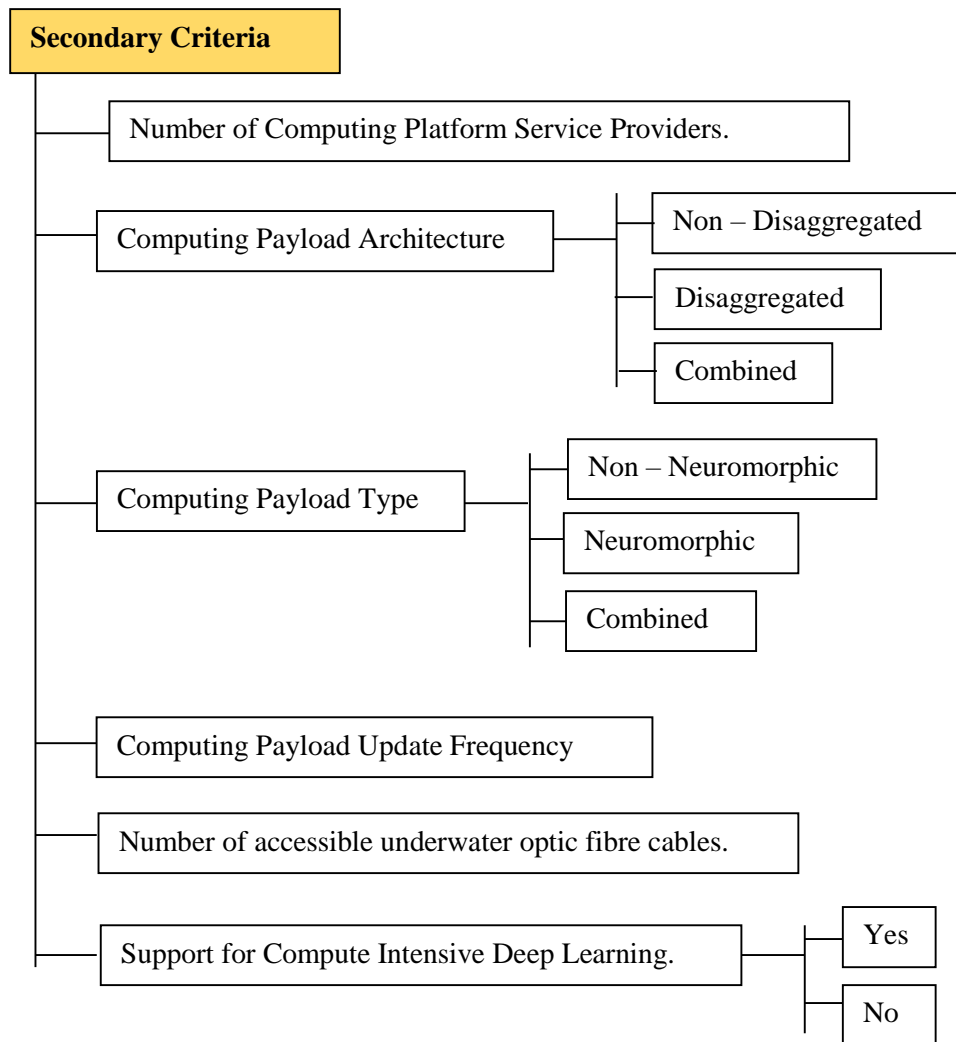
Secondary Criteria

Number of Computing Platform Service Providers.

Computing Payload Architecture

Non – Disaggregated

Disaggregated

Combined

Computing Payload Type

Non – Neuromorphic

Neuromorphic

Combined

Computing Payload Update Frequency

Number of accessible underwater optic fibre cables.

Support for Compute Intensive Deep Learning.

Yes

No